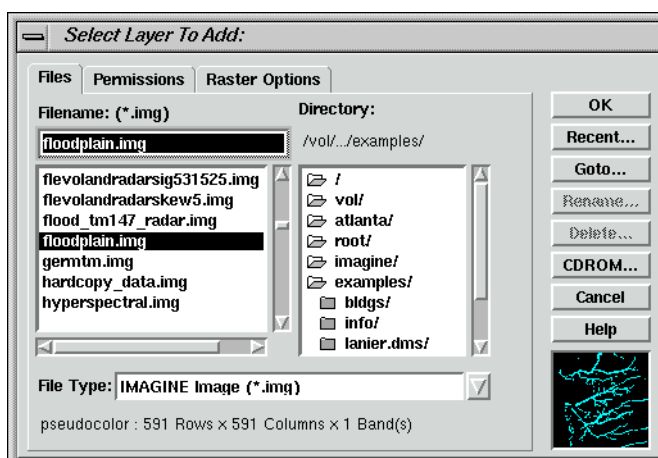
Select Layer To Add:

Files
Permissions
Raster Options

Filename: (*.img)
floodplain.img

flevolandradarsig531525.img
flevolandradarskew5.img
flood_tm147_radar.img
floodplain.img
germtm.img
hardcopy_data.img
hyperspectral.img

Directory:
/vol/.../examples/

/
vol/
atlanta/
root/
imagine/
examples/
bldgs/
info/
lanier.dms/

OK
Recent...
Goto...
Rename...
Delete...
CDROM...
Cancel
Help

File Type: IMAGINE Image (*.img)

pseudocolor : 591 Rows x 591 Columns x 1 Band(s)